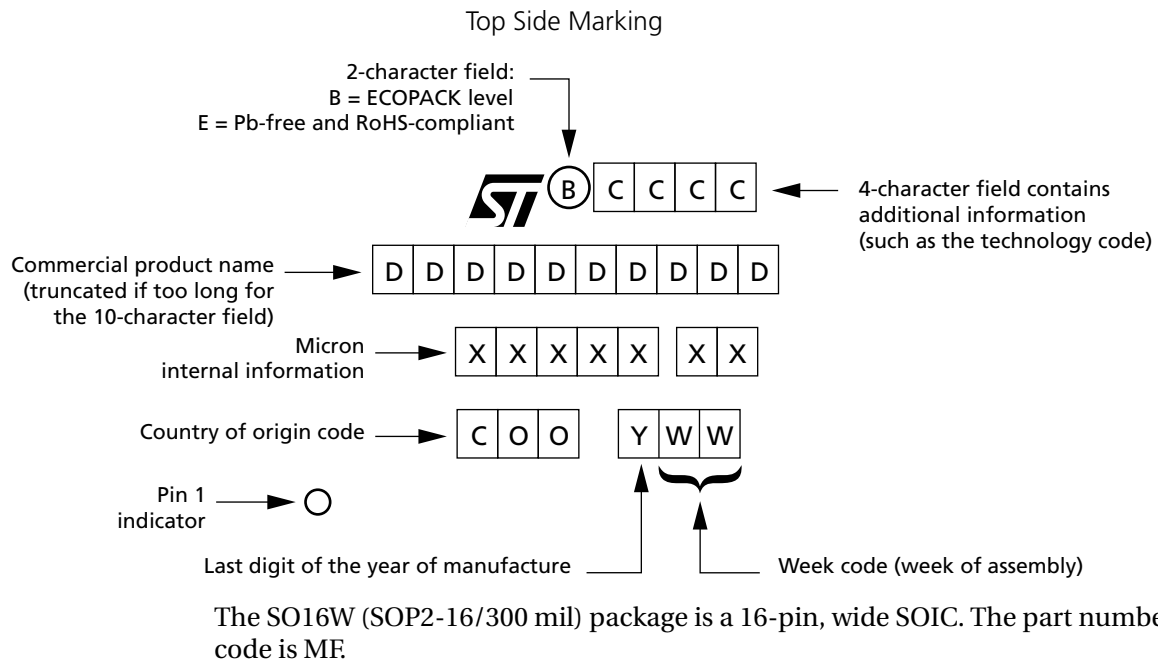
Top Side Marking

2-character field:
B = ECOPACK level
E = Pb-free and RoHS-compliant

B | C | C | C | C

4-character field contains additional information (such as the technology code)

Commercial product name (truncated if too long for the 10-character field)

D | D | D | D | D | D | D | D | D | D

Micron internal information

X | X | X | X | X    X | X

Country of origin code

C | O | O    Y | W | W

Pin 1 indicator

Last digit of the year of manufacture

Week code (week of assembly)

The SO16W (SOP2-16/300 mil) package is a 16-pin, wide SOIC. The part numbe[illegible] code is MF.